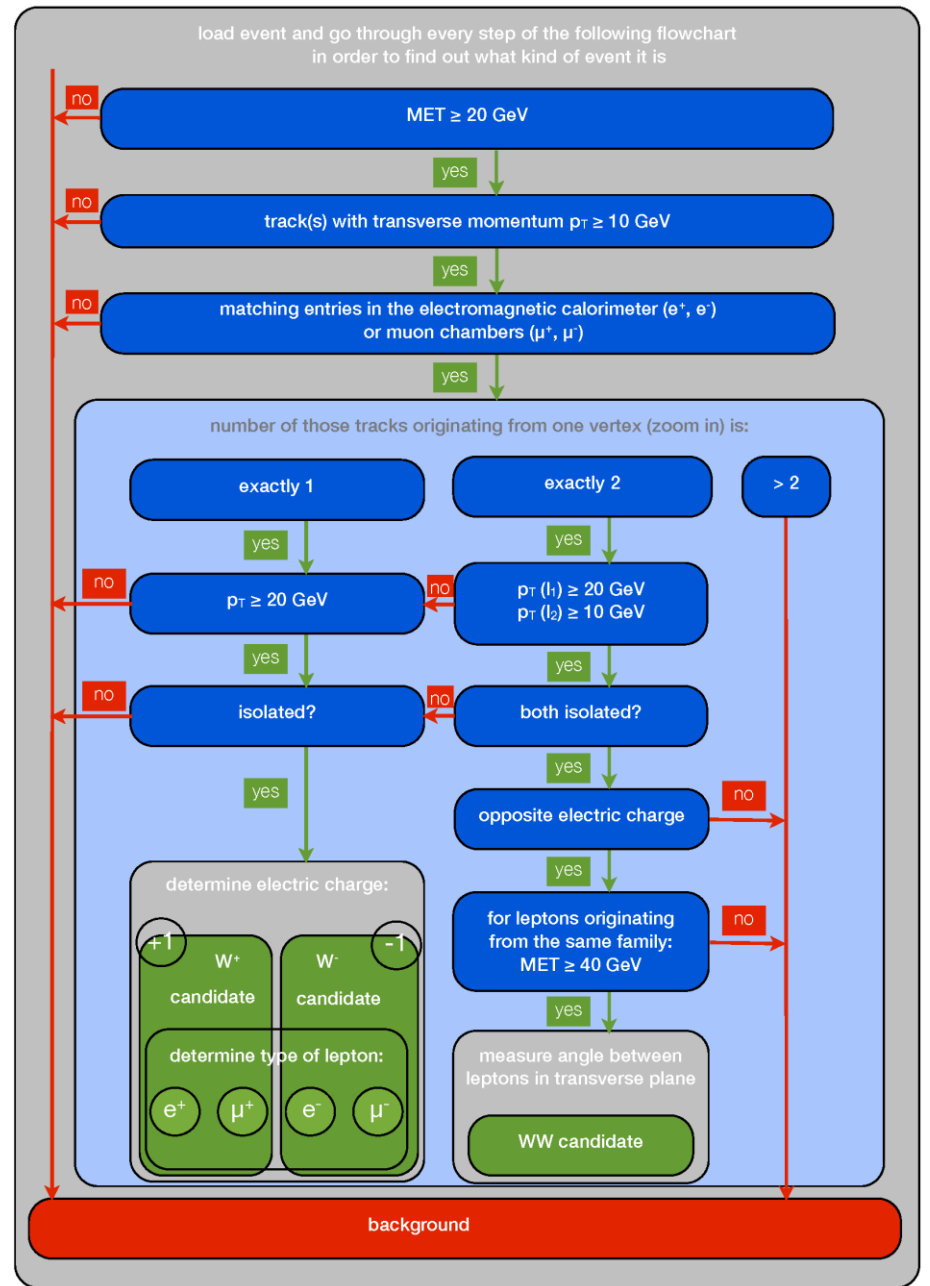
load event and go through every step of the following flowchart in order to find out what kind of event it is

no

MET ≥ 20 GeV

yes

no

track(s) with transverse momentum $p_T$ ≥ 10 GeV

yes

no

matching entries in the electromagnetic calorimeter ($e^+$, $e^-$) or muon chambers ($\mu^+$, $\mu^-$)

yes

number of those tracks originating from one vertex (zoom in) is:

exactly 1

exactly 2

> 2

yes

yes

no

$p_T$ ≥ 20 GeV

no

$p_T$ ($l_1$) ≥ 20 GeV
$p_T$ ($l_2$) ≥ 10 GeV

yes

yes

no

isolated?

no

both isolated?

yes

yes

opposite electric charge

no

yes

determine electric charge:

+1

$W^+$ candidate

$W^-$ candidate

-1

for leptons originating from the same family: MET ≥ 40 GeV

no

yes

determine type of lepton:

$e^+$

$\mu^+$

$e^-$

$\mu^-$

measure angle between leptons in transverse plane

WW candidate

background